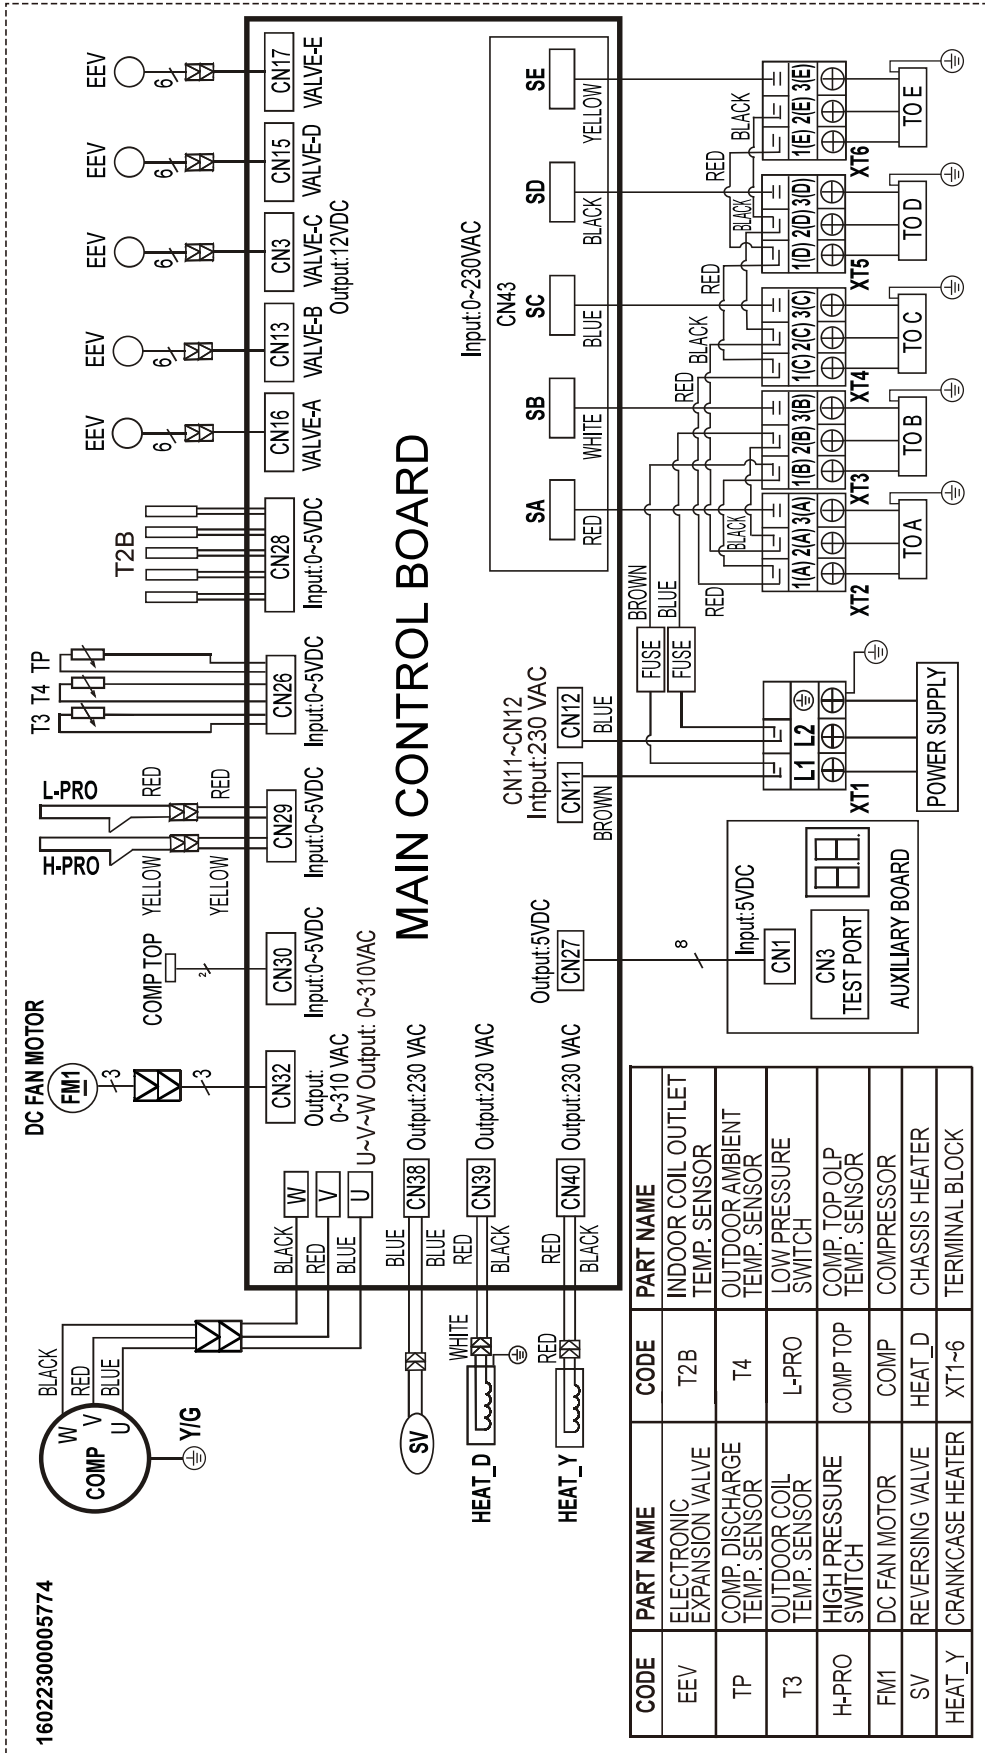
16022300005774

MAIN CONTROL BOARD

DC FAN MOTOR
FM1
3
3
CN32
Output: 0~310 VAC
U~V~W Output: 0~310VAC

COMP TOP
2
CN30
Input:0~5VDC

H-PRO
L-PRO
YELLOW
RED
YELLOW
RED
CN29
Input:0~5VDC

T3 T4 TP
CN26
Input:0~5VDC

T2B
CN28
Input:0~5VDC

EEV 6 CN16 VALVE-A
EEV 6 CN13 VALVE-B
EEV 6 CN3 VALVE-C
EEV 6 CN15 VALVE-D
EEV 6 CN17 VALVE-E
Output:12VDC

CN43
Input:0~230VAC
SA RED
SB WHITE
SC BLUE
SD BLACK
SE YELLOW

COMP
W V U
BLACK
RED
BLUE
Y/G
BLACK W
RED V
BLUE U

SV
BLUE
BLUE
CN38 Output:230 VAC

HEAT_D
WHITE
RED
BLACK
CN39 Output:230 VAC

HEAT_Y
RED
RED
BLACK
CN40 Output:230 VAC

Output:5VDC
CN27
8
Input:5VDC
CN1
CN3
TEST PORT
AUXILIARY BOARD

CN11~CN12
Intput:230 VAC
CN11
BROWN
CN12
BLUE
FUSE
FUSE
BROWN
BLUE
L1 L2
XT1
POWER SUPPLY

RED
BLACK
1(A) 2(A) 3(A)
XT2
TO A
1(B) 2(B) 3(B)
XT3
TO B
RED
BLACK
1(C) 2(C) 3(C)
XT4
TO C
RED
BLACK
1(D) 2(D) 3(D)
XT5
TO D
RED
BLACK
1(E) 2(E) 3(E)
XT6
TO E

| CODE | PART NAME | CODE | PART NAME |
|---|---|---|---|
| EEV | ELECTRONIC EXPANSION VALVE | T2B | INDOOR COIL OUTLET TEMP. SENSOR |
| TP | COMP. DISCHARGE TEMP. SENSOR | T4 | OUTDOOR AMBIENT TEMP. SENSOR |
| T3 | OUTDOOR COIL TEMP. SENSOR | L-PRO | LOW PRESSURE SWITCH |
| H-PRO | HIGH PRESSURE SWITCH | COMP TOP | COMP. TOP OLP TEMP. SENSOR |
| FM1 | DC FAN MOTOR | COMP | COMPRESSOR |
| SV | REVERSING VALVE | HEAT_D | CHASSIS HEATER |
| HEAT_Y | CRANKCASE HEATER | XT1~6 | TERMINAL BLOCK |